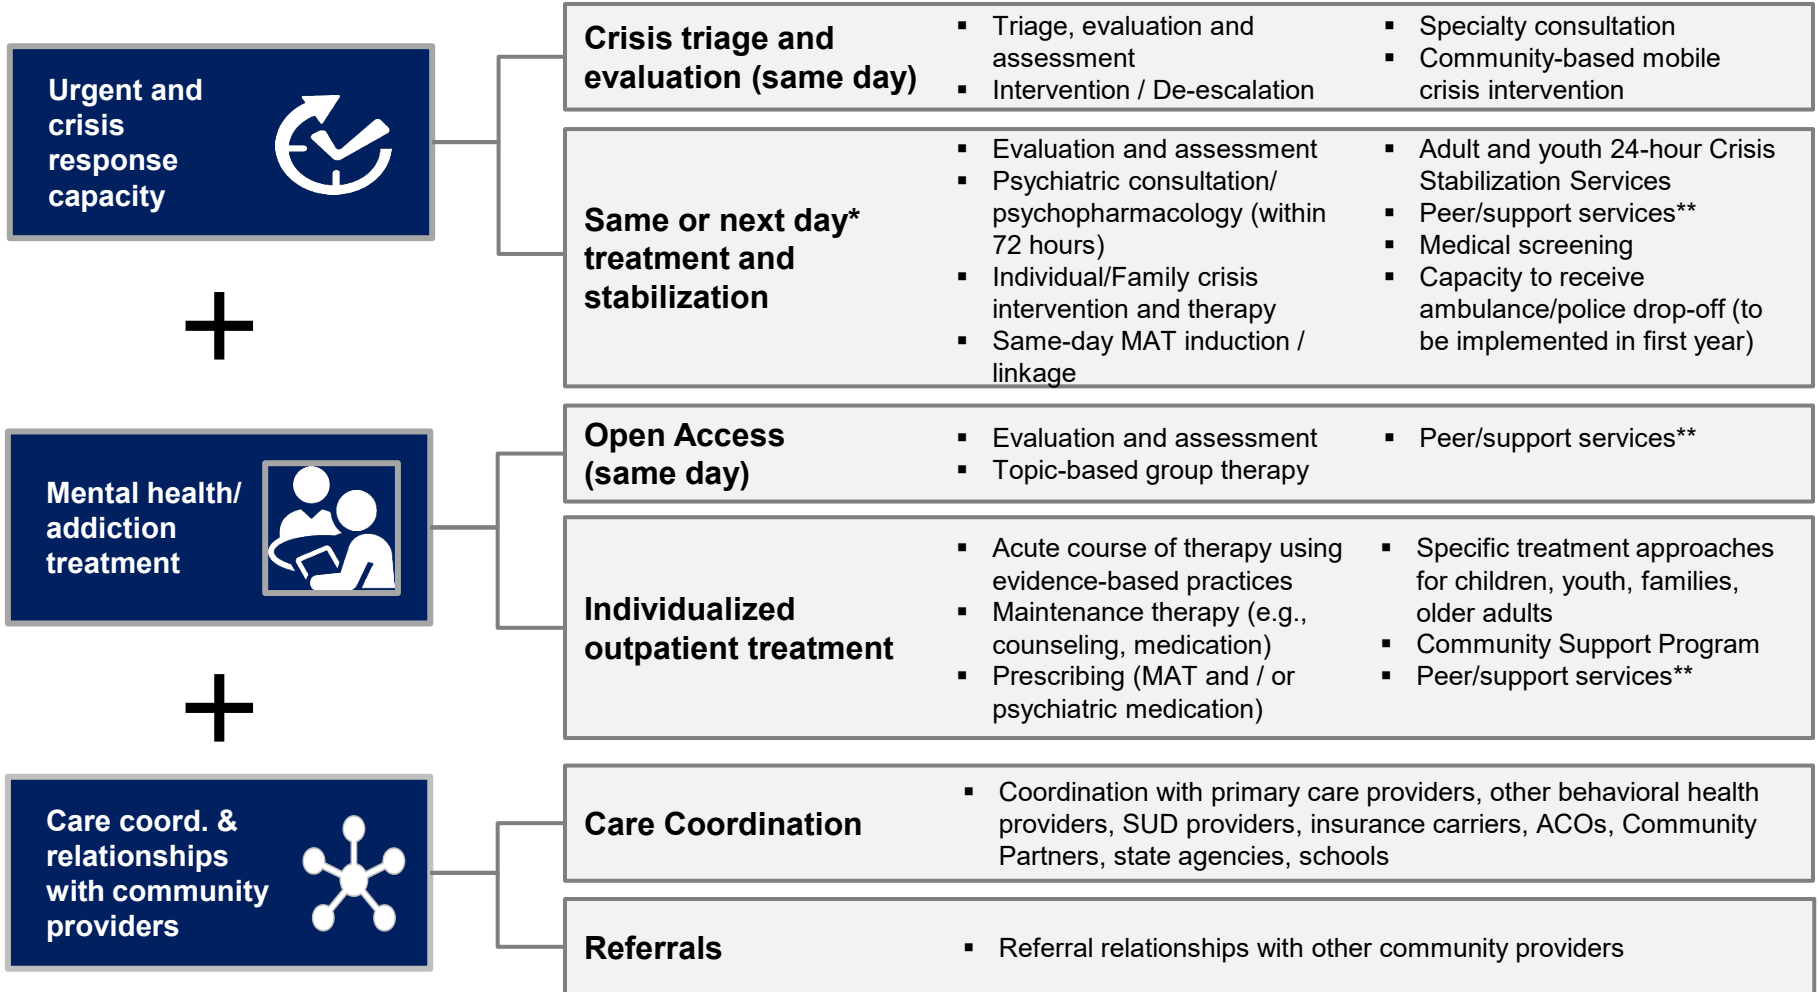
Urgent and crisis response capacity

Crisis triage and evaluation (same day)

- Triage, evaluation and assessment
- Intervention / De-escalation

- Specialty consultation
- Community-based mobile crisis intervention

Same or next day* treatment and stabilization

- Evaluation and assessment
- Psychiatric consultation/ psychopharmacology (within 72 hours)
- Individual/Family crisis intervention and therapy
- Same-day MAT induction / linkage

- Adult and youth 24-hour Crisis Stabilization Services
- Peer/support services**
- Medical screening
- Capacity to receive ambulance/police drop-off (to be implemented in first year)

+

Mental health/ addiction treatment

Open Access (same day)

- Evaluation and assessment
- Topic-based group therapy

- Peer/support services**

Individualized outpatient treatment

- Acute course of therapy using evidence-based practices
- Maintenance therapy (e.g., counseling, medication)
- Prescribing (MAT and / or psychiatric medication)

- Specific treatment approaches for children, youth, families, older adults
- Community Support Program
- Peer/support services**

+

Care coord. & relationships with community providers

Care Coordination

- Coordination with primary care providers, other behavioral health providers, SUD providers, insurance carriers, ACOs, Community Partners, state agencies, schools

Referrals

- Referral relationships with other community providers